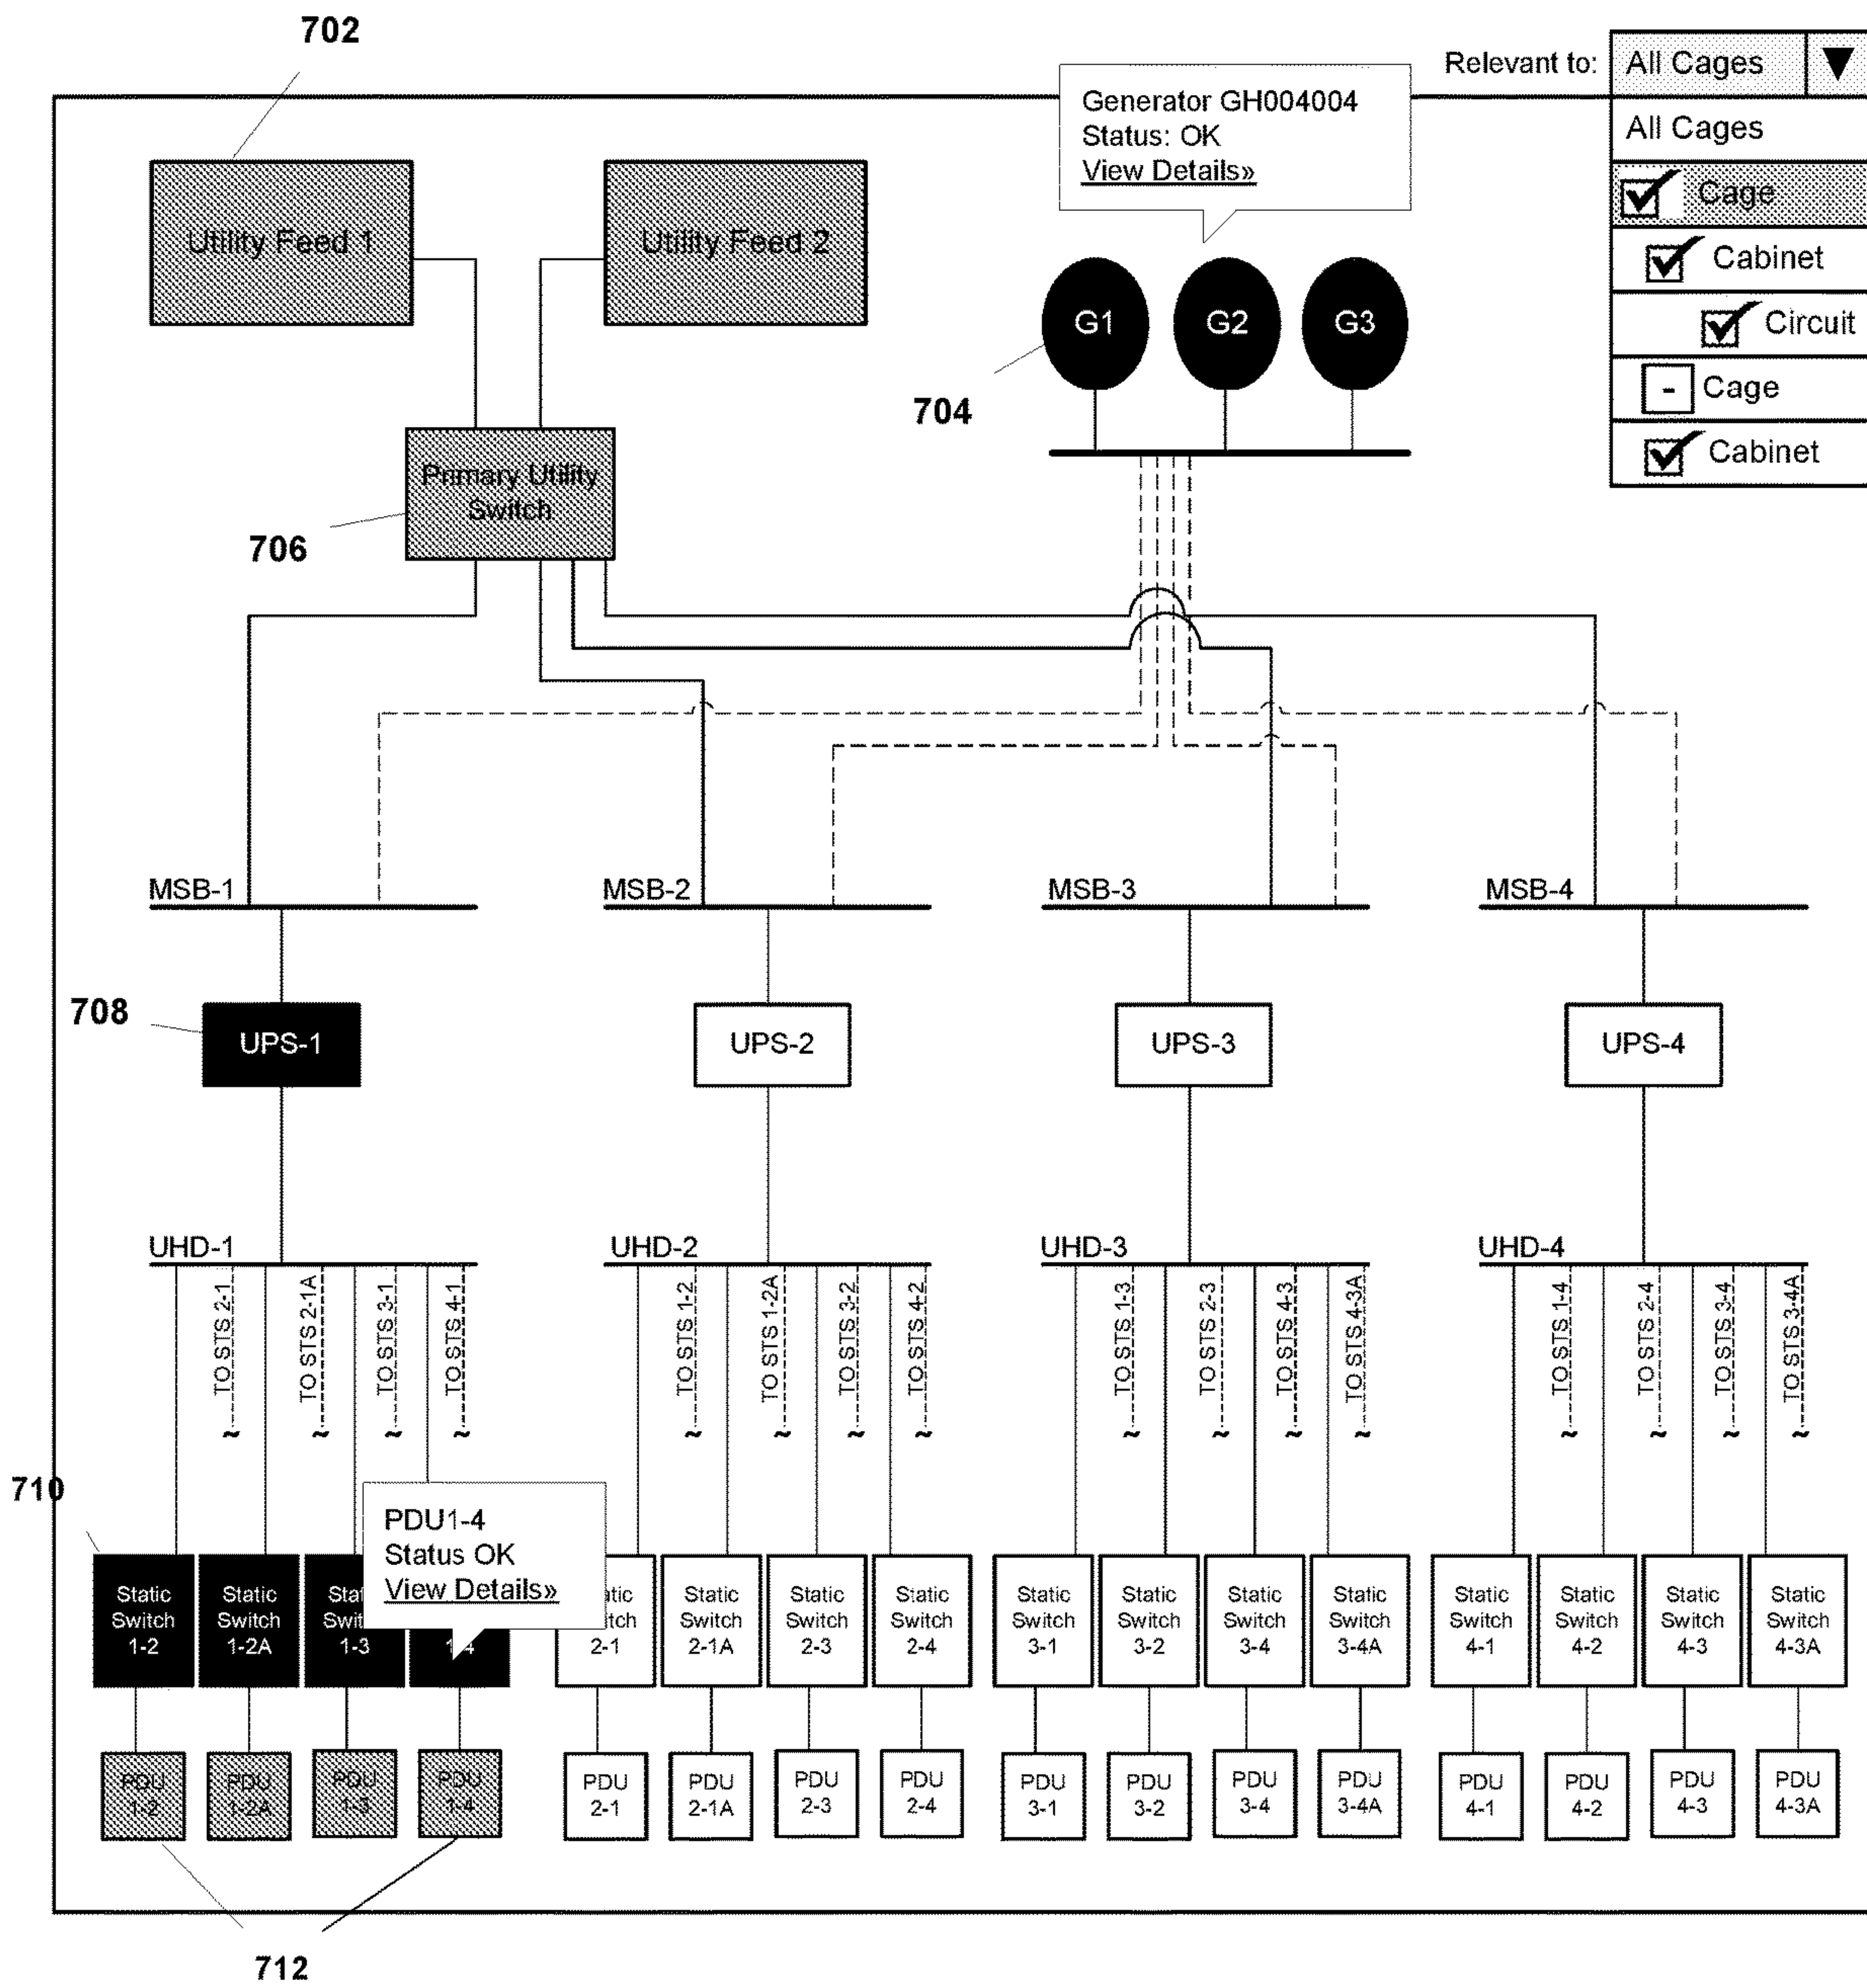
702

Relevant to: All Cages

All Cages
Cage
Cabinet
Circuit
- Cage
Cabinet

Generator GH004004
Status: OK
View Details»

Utility Feed 1

Utility Feed 2

G1 G2 G3

704

Primary Utility Switch

706

MSB-1 MSB-2 MSB-3 MSB-4

708

UPS-1 UPS-2 UPS-3 UPS-4

UHD-1 UHD-2 UHD-3 UHD-4

TO STS 2-1 TO STS 2-1A TO STS 3-1 TO STS 4-1
TO STS 1-2 TO STS 1-2A TO STS 3-2 TO STS 4-2
TO STS 1-3 TO STS 2-3 TO STS 4-3 TO STS 4-3A
TO STS 1-4 TO STS 2-4 TO STS 3-4 TO STS 3-4A

710

PDU1-4
Status OK
View Details»

Static Switch 1-2
Static Switch 1-2A
Sta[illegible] Swi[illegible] 1-3
1-4
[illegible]tic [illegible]itch 2-1
Static Switch 2-1A
Static Switch 2-3
Static Switch 2-4
Static Switch 3-1
Static Switch 3-2
Static Switch 3-4
Static Switch 3-4A
Static Switch 4-1
Static Switch 4-2
Static Switch 4-3
Static Switch 4-3A

PDU 1-2
PDU 1-2A
PDU 1-3
PDU 1-4
PDU 2-1
PDU 2-1A
PDU 2-3
PDU 2-4
PDU 3-1
PDU 3-2
PDU 3-4
PDU 3-4A
PDU 4-1
PDU 4-2
PDU 4-3
PDU 4-3A

712